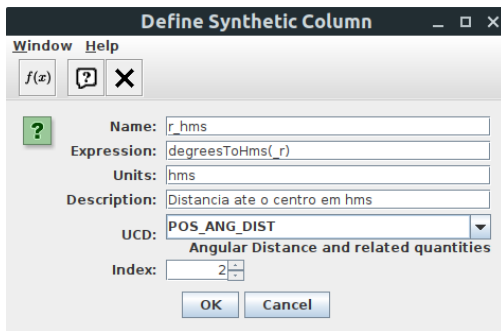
Define Synthetic Column

Window Help

$f(x)$ ? ✕

?

Name: r_hms

Expression: degreesToHms(_r)

Units: hms

Description: Distancia ate o centro em hms

UCD: POS_ANG_DIST

Angular Distance and related quantities

Index: 2

OK Cancel